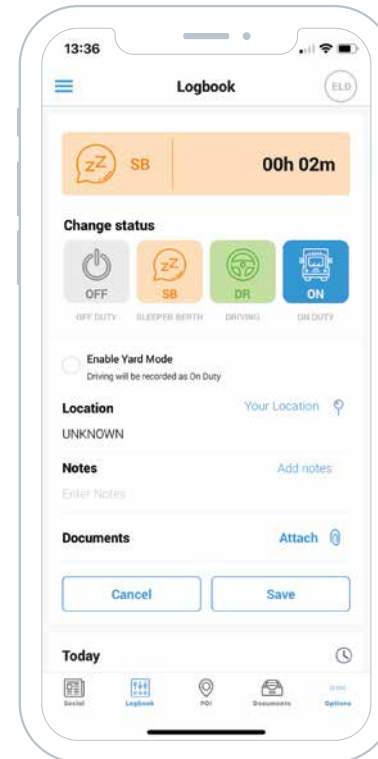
13:36

Logbook

ELD

SB

00h 02m

Change status

OFF

SB

DR

ON

OFF DUTY

SLEEPER BERTH

DRIVING

ON DUTY

Enable Yard Mode

Driving will be recorded as On Duty

Location

Your Location

UNKNOWN

Notes

Add notes

Enter Notes

Documents

Attach

Cancel

Save

Today

Social

Logbook

POI

Documents

Options